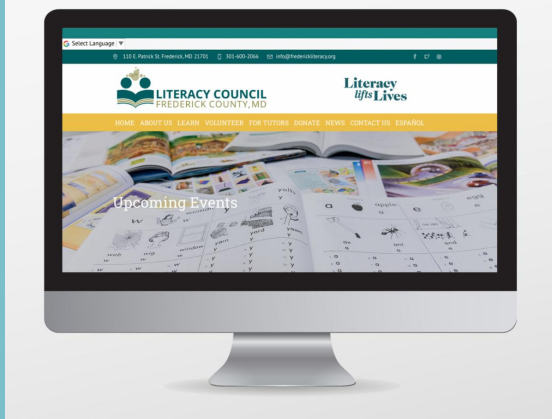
Select Language ▼

110 E. Patrick St. Frederick, MD 21701 301-600-2066 info@fredericklitearcy.org

LITERACY COUNCIL
FREDERICK COUNTY, MD

Literacy lifts Lives

HOME ABOUT US LEARN VOLUNTEER FOR TUTORS DONATE NEWS CONTACT US ESPAÑOL

Upcoming Events